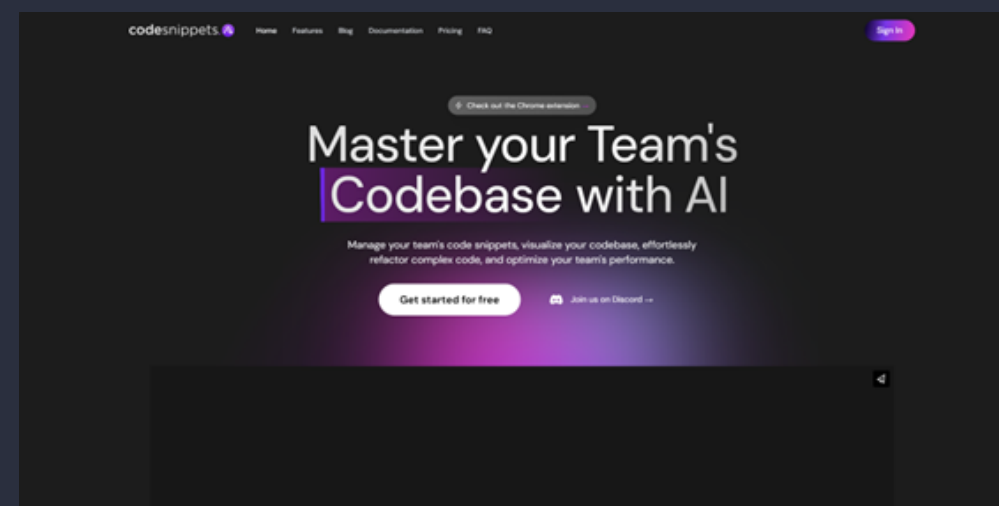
codesnippets.

Home Features Blog Documentation Pricing FAQ

Sign In

Check out the Chrome extension

Master your Team's Codebase with AI

Manage your team's code snippets, visualize your codebase, effortlessly refactor complex code, and optimize your team's performance.

Get started for free

Join us on Discord →